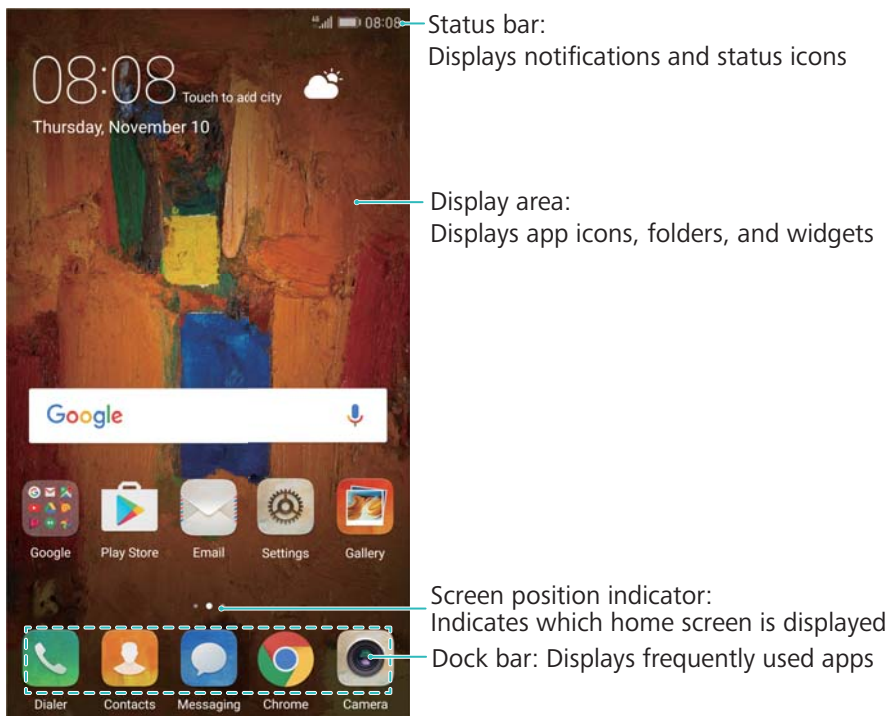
08:08

08:08 Touch to add city

Thursday, November 10

Google

Google Play Store Email Settings Gallery

Dialer Contacts Messaging Chrome Camera

Status bar:
Displays notifications and status icons

Display area:
Displays app icons, folders, and widgets

Screen position indicator:
Indicates which home screen is displayed

Dock bar: Displays frequently used apps